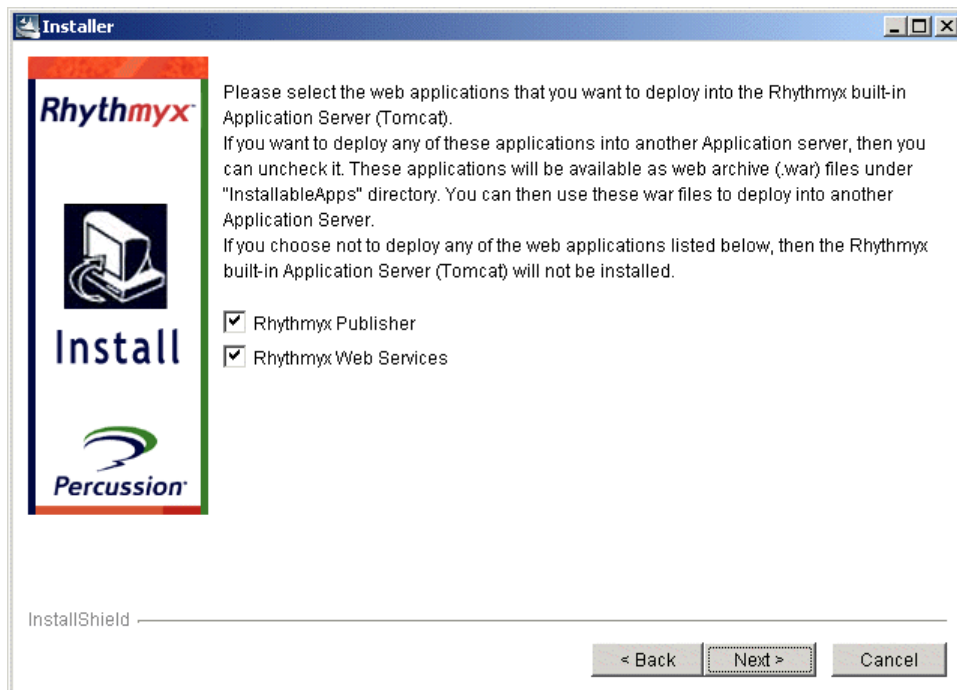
Installer

Rhythmyx

Install

Percussion

Please select the web applications that you want to deploy into the Rhythmyx built-in Application Server (Tomcat).
If you want to deploy any of these applications into another Application server, then you can uncheck it. These applications will be available as web archive (.war) files under "InstallableApps" directory. You can then use these war files to deploy into another Application Server.
If you choose not to deploy any of the web applications listed below, then the Rhythmyx built-in Application Server (Tomcat) will not be installed.

☑ Rhythmyx Publisher
☑ Rhythmyx Web Services

InstallShield

< Back | Next > | Cancel